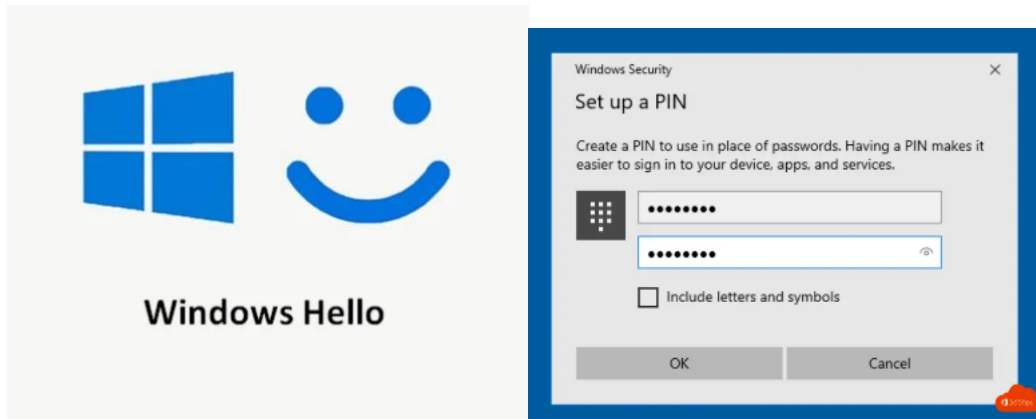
Windows Hello

Windows Security
×

Set up a PIN

Create a PIN to use in place of passwords. Having a PIN makes it easier to sign in to your device, apps, and services.

••••••••

••••••••

Include letters and symbols

OK

Cancel